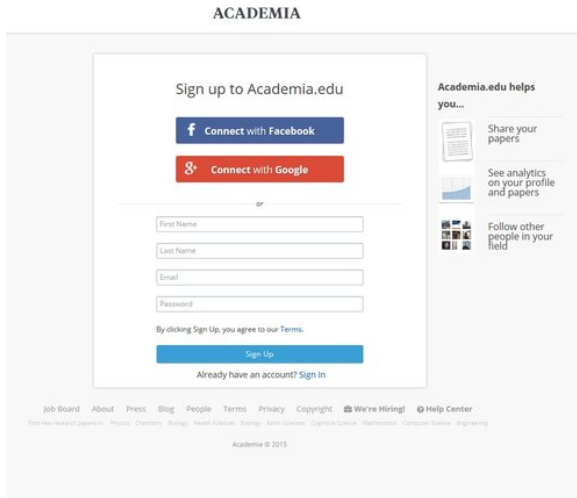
ACADEMIA

Sign up to Academia.edu

f Connect with Facebook

g+ Connect with Google

or

First Name

Last Name

Email

Password

By clicking Sign Up, you agree to our Terms.

Sign Up

Already have an account? Sign in

Academia.edu helps you...

Share your papers

See analytics on your profile and papers

Follow other people in your field

Job Board About Press Blog People Terms Privacy Copyright We're Hiring! Help Center

Find new research papers in: Physics Chemistry Biology Health Sciences Ecology Earth Sciences Cognitive Science Mathematics Computer Science Engineering

Academia © 2015